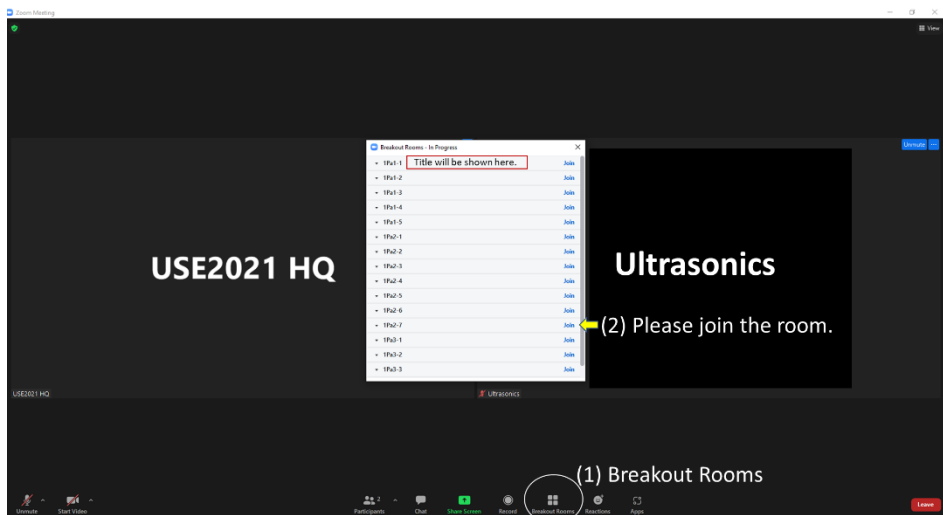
Zoom Meeting

View

Breakout Rooms - In Progress

1Pa1-1 Title will be shown here. Join
1Pa1-2 Join
1Pa1-3 Join
1Pa1-4 Join
1Pa1-5 Join
1Pa2-1 Join
1Pa2-2 Join
1Pa2-3 Join
1Pa2-4 Join
1Pa2-5 Join
1Pa2-6 Join
1Pa2-7 Join
1Pa3-1 Join
1Pa3-2 Join
1Pa3-3 Join

USE2021 HQ

Ultrasonics

(2) Please join the room.

Unmute

USE2021 HQ

Ultrasonics

(1) Breakout Rooms

Unmute Start Video Participants 2 Chat Share Screen Record Breakout Rooms Reactions Apps Leave